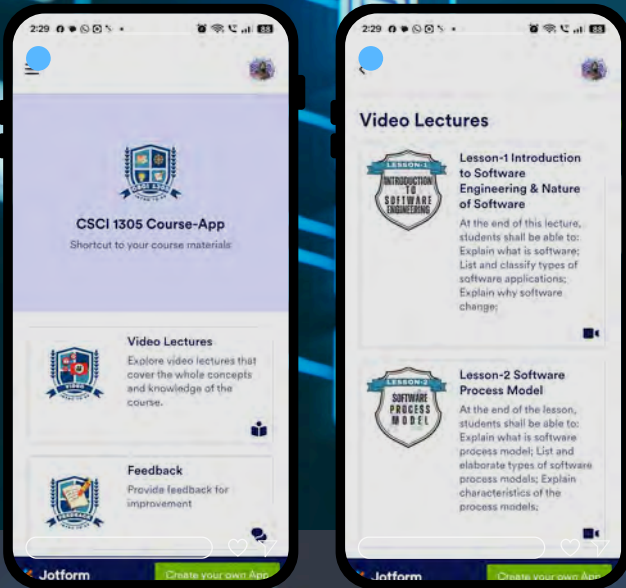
2:29

CSCI 1305 Course-App

Shortcut to your course materials

Video Lectures

Explore video lectures that cover the whole concepts and knowledge of the course.

Feedback

Provide feedback for improvement

Jotform

Create your own App

2:29

Video Lectures

LESSON-1
INTRODUCTION TO SOFTWARE ENGINEERING

Lesson-1 Introduction to Software Engineering & Nature of Software

At the end of this lecture, students shall be able to: Explain what is software; List and classify types of software applications; Explain why software change;

LESSON-2
SOFTWARE PROCESS MODEL

Lesson-2 Software Process Model

At the end of the lesson, students shall be able to: Explain what is software process model; List and elaborate types of software process modals; Explain characteristics of the process models;

Jotform

Create your own App